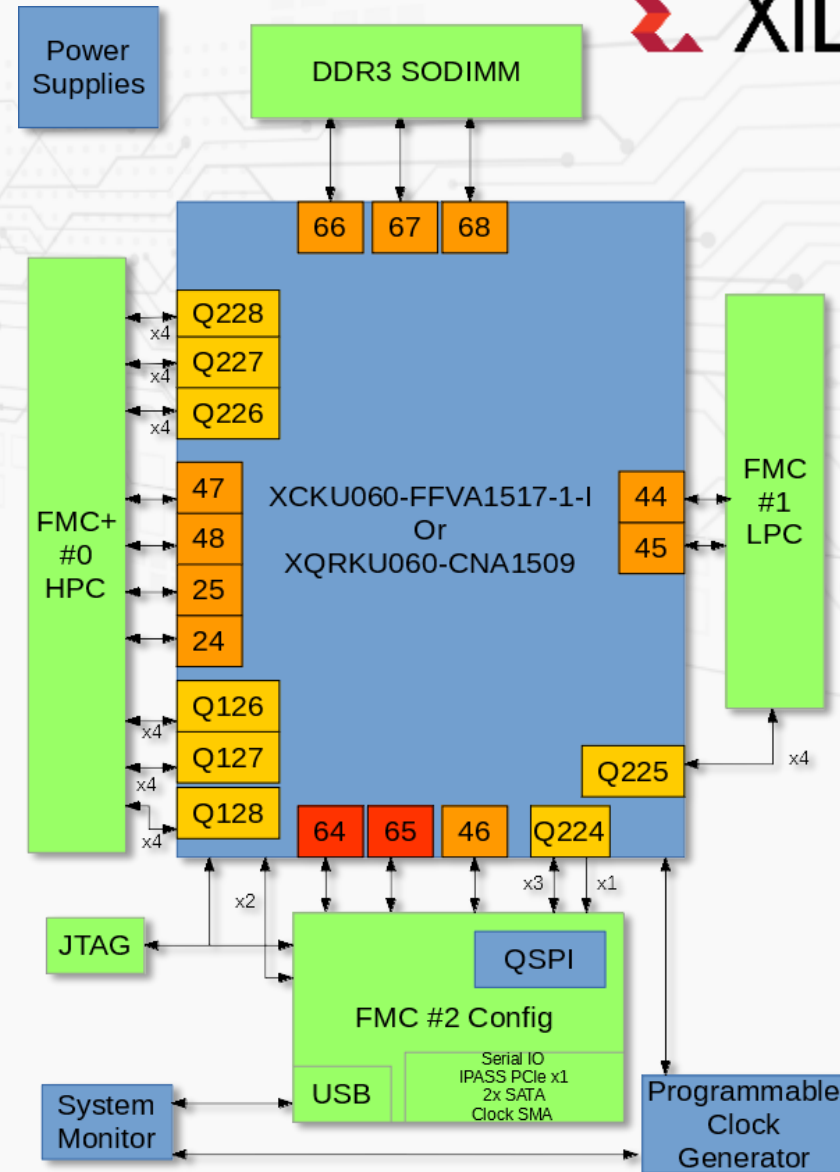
XIL

Power Supplies

DDR3 SODIMM

66
67
68

FMC+ #0 HPC

x4
Q228
x4
Q227
x4
Q226

47
48
25
24

XCKU060-FFVA1517-1-I
Or
XQRKU060-CNA1509

44
45

FMC #1 LPC

x4
Q126
x4
Q127
Q128
x4

Q225
x4

64
65
46
Q224

x2
x3
x1

JTAG

QSPI

FMC #2 Config

USB

Serial IO
IPASS PCIe x1
2x SATA
Clock SMA

System Monitor

Programmable Clock Generator